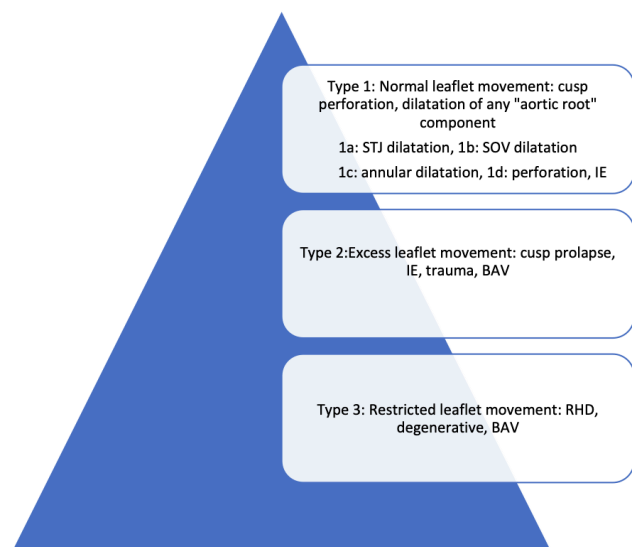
Type 1: Normal leaflet movement: cusp perforation, dilatation of any "aortic root" component

1a: STJ dilatation, 1b: SOV dilatation

1c: annular dilatation, 1d: perforation, IE

Type 2:Excess leaflet movement: cusp prolapse, IE, trauma, BAV

Type 3: Restricted leaflet movement: RHD, degenerative, BAV